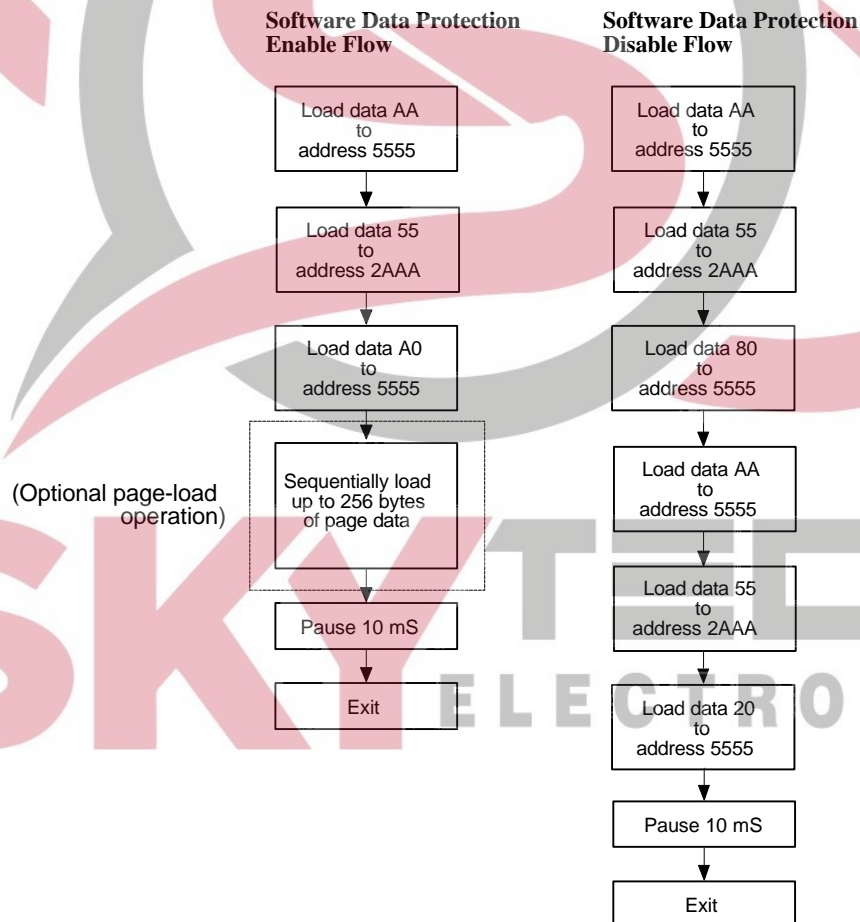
Software Data Protection Enable Flow

Load data AA to address 5555

Load data 55 to address 2AAA

Load data A0 to address 5555

Sequentially load up to 256 bytes of page data

(Optional page-load operation)

Pause 10 mS

Exit

Software Data Protection Disable Flow

Load data AA to address 5555

Load data 55 to address 2AAA

Load data 80 to address 5555

Load data AA to address 5555

Load data 55 to address 2AAA

Load data 20 to address 5555

Pause 10 mS

Exit

SKYTE
ELECTRO